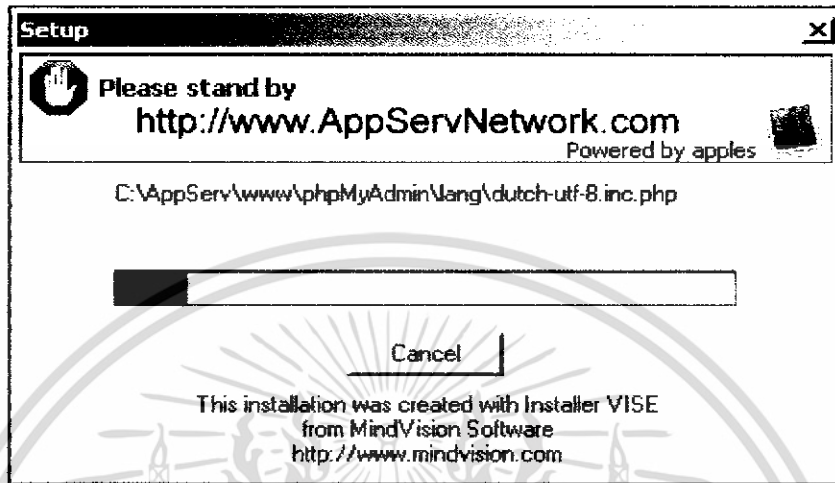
Setup

Please stand by
http://www.AppServNetwork.com
Powered by apples

C:\AppServ\www\phpMyAdmin\lang\dutch-utf-8.inc.php

Cancel

This installation was created with Installer VISE from MindVision Software http://www.mindvision.com